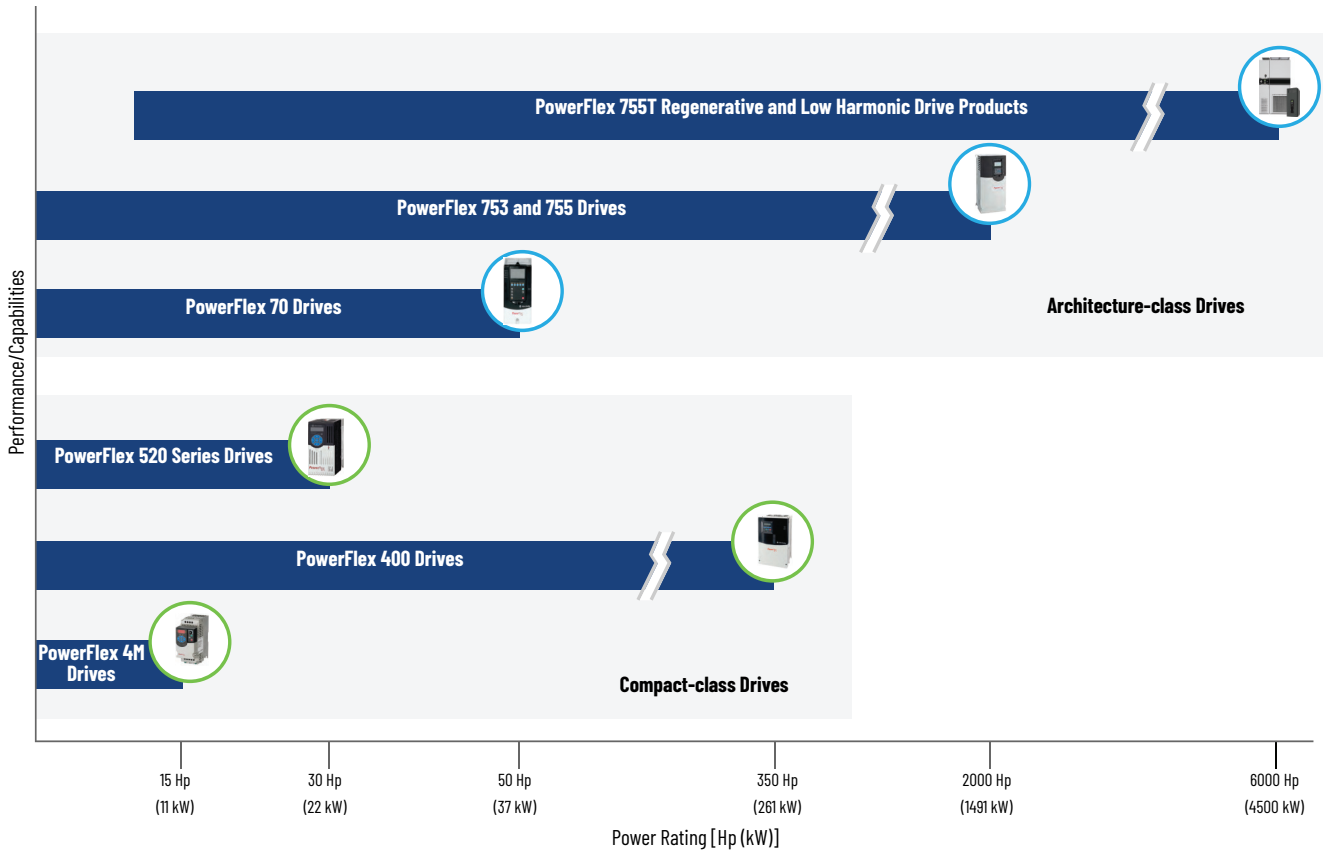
Performance/Capabilities

PowerFlex 755T Regenerative and Low Harmonic Drive Products

PowerFlex 753 and 755 Drives

PowerFlex 70 Drives

Architecture-class Drives

PowerFlex 520 Series Drives

PowerFlex 400 Drives

PowerFlex 4M Drives

Compact-class Drives

15 Hp (11 kW)

30 Hp (22 kW)

50 Hp (37 kW)

350 Hp (261 kW)

2000 Hp (1491 kW)

6000 Hp (4500 kW)

Power Rating [Hp (kW)]